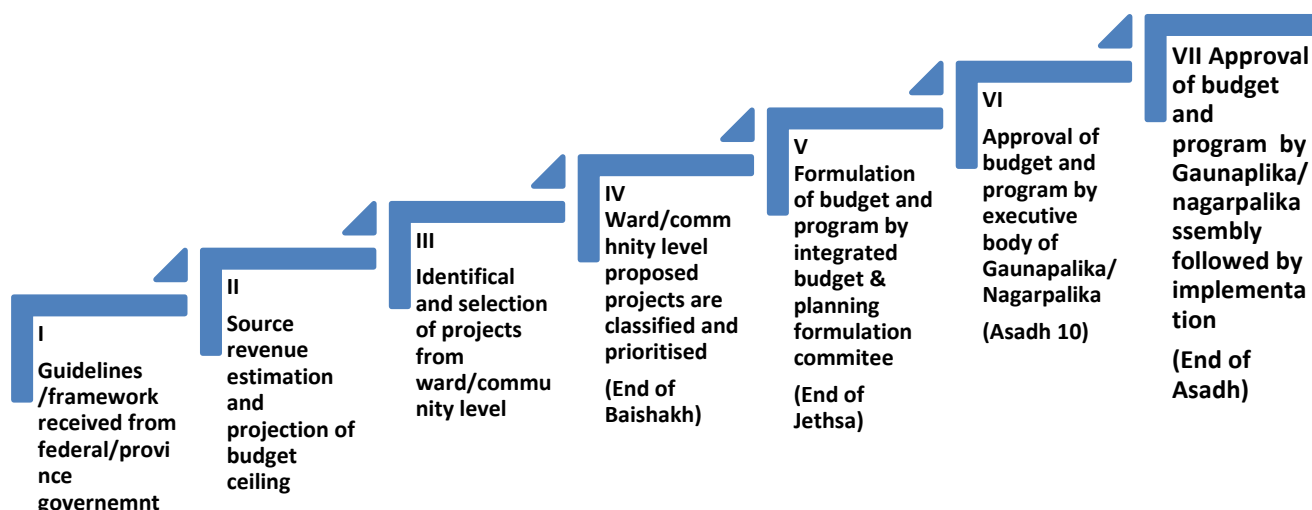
I

Guidelines /framework received from federal/provi nce governemnt

II

Source revenue estimation and projection of budget ceiling

III

Identifical and selection of projects from ward/commu nity level

IV

Ward/comm hnity level proposed projects are classified and prioritised

(End of Baishakh)

V

Formulation of budget and program by integrated budget & planning formulation commitee

(End of Jethsa)

VI

Approval of budget and program by executive body of Gaunapalika/ Nagarpalika

(Asadh 10)

VII Approval of budget and program by Gaunaplika/ nagarpalika ssembly followed by implementa tion

(End of Asadh)